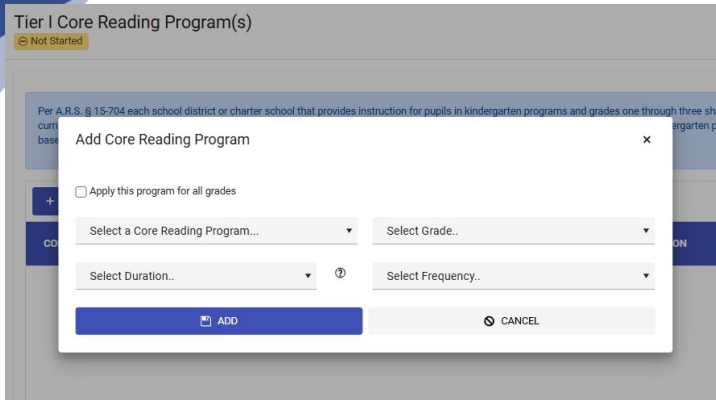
Tier I Core Reading Program(s)

Not Started

Per A.R.S. § 15-704 each school district or charter school that provides instruction for pupils in kindergarten programs and grades one through three sh curr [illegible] ergarten p base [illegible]

Add Core Reading Program

×

Apply this program for all grades

Select a Core Reading Program...

Select Grade..

Select Duration..

Select Frequency..

ADD

CANCEL

+

CO

ON